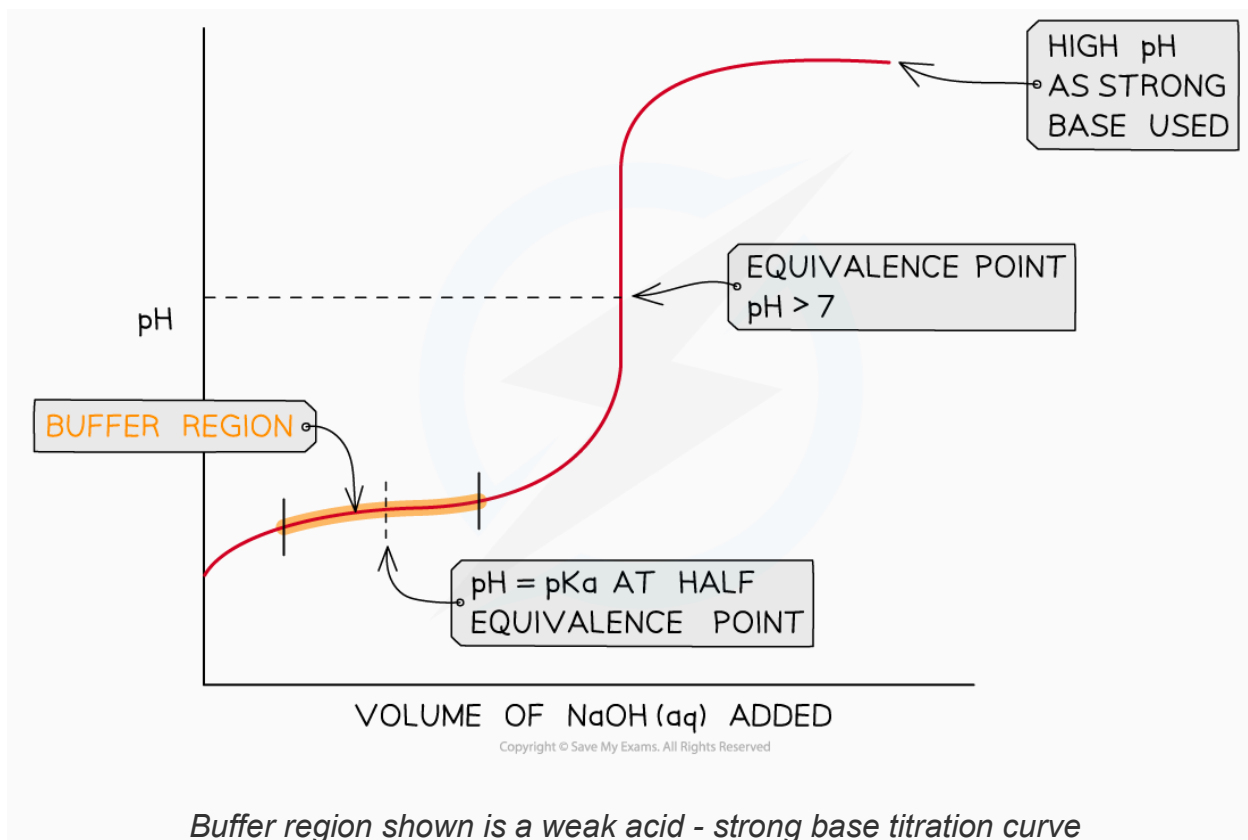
HIGH pH AS STRONG BASE USED

EQUIVALENCE POINT pH > 7

pH

BUFFER REGION

pH = pKa AT HALF EQUIVALENCE POINT

VOLUME OF NaOH (aq) ADDED

Copyright © Save My Exams. All Rights Reserved

Buffer region shown is a weak acid - strong base titration curve